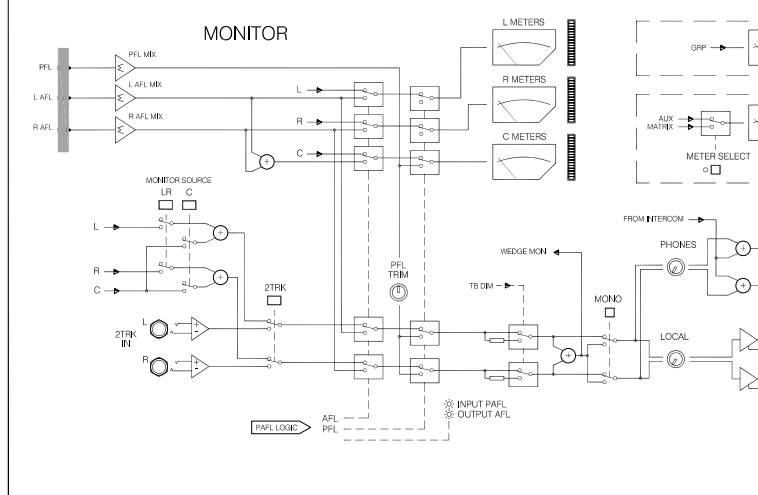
MONITOR

PFL
L AFL
R AFL

PFL MIX
L AFL MIX
R AFL MIX

L
R
C

L METERS
R METERS
C METERS

GRP

AUX
MATRIX

METER SELECT

MONITOR SOURCE
LR C

L
R
C

2TRK

PFL
TRIM

2TRK
IN

L
R

WEDGE MON

TB DIM

FROM INTERCOM

PHONES

MONO

LOCAL

AFL
PFL

PAFL LOGIC

INPUT PAFL
OUTPUT AFL